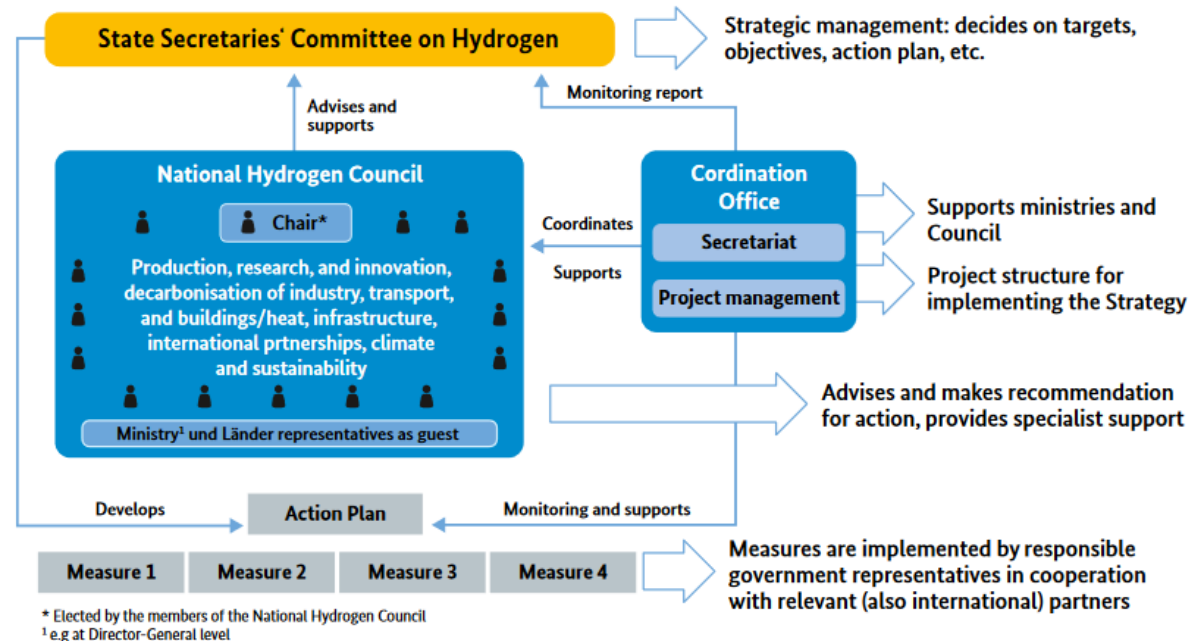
State Secretaries' Committee on Hydrogen

Strategic management: decides on targets, objectives, action plan, etc.

Monitoring report

Advises and supports

National Hydrogen Council

Chair*

Production, research, and innovation, decarbonisation of industry, transport and buildings/heat, infrastructure, international prtnerships, climate and sustainability

Ministry¹ und Länder representatives as guest

Coordinates

Supports

Cordination Office

Secretariat

Project management

Supports ministries and Council

Project structure for implementing the Strategy

Advises and makes recommendation for action, provides specialist support

Develops

Action Plan

Monitoring and supports

Measure 1

Measure 2

Measure 3

Measure 4

Measures are implemented by responsible government representatives in cooperation with relevant (also international) partners

* Elected by the members of the National Hydrogen Council
¹ e.g at Director-General level